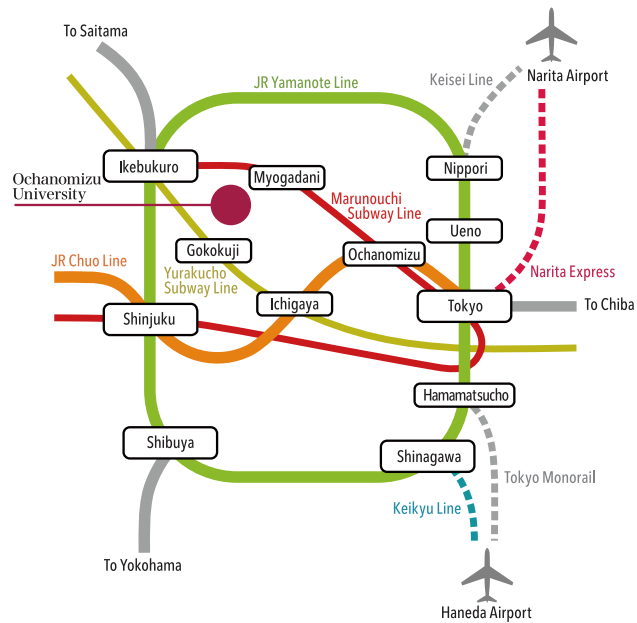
To Saitama

JR Yamanote Line

Keisei Line

Narita Airport

Ikebukuro

Myogadani

Nippori

Ochanomizu University

Marunouchi Subway Line

Ueno

Gokokuji

Ochanomizu

JR Chuo Line

Yurakucho Subway Line

Narita Express

Ichigaya

Tokyo

To Chiba

Shinjuku

Hamamatsucho

Shibuya

Shinagawa

Tokyo Monorail

Keikyu Line

To Yokohama

Haneda Airport